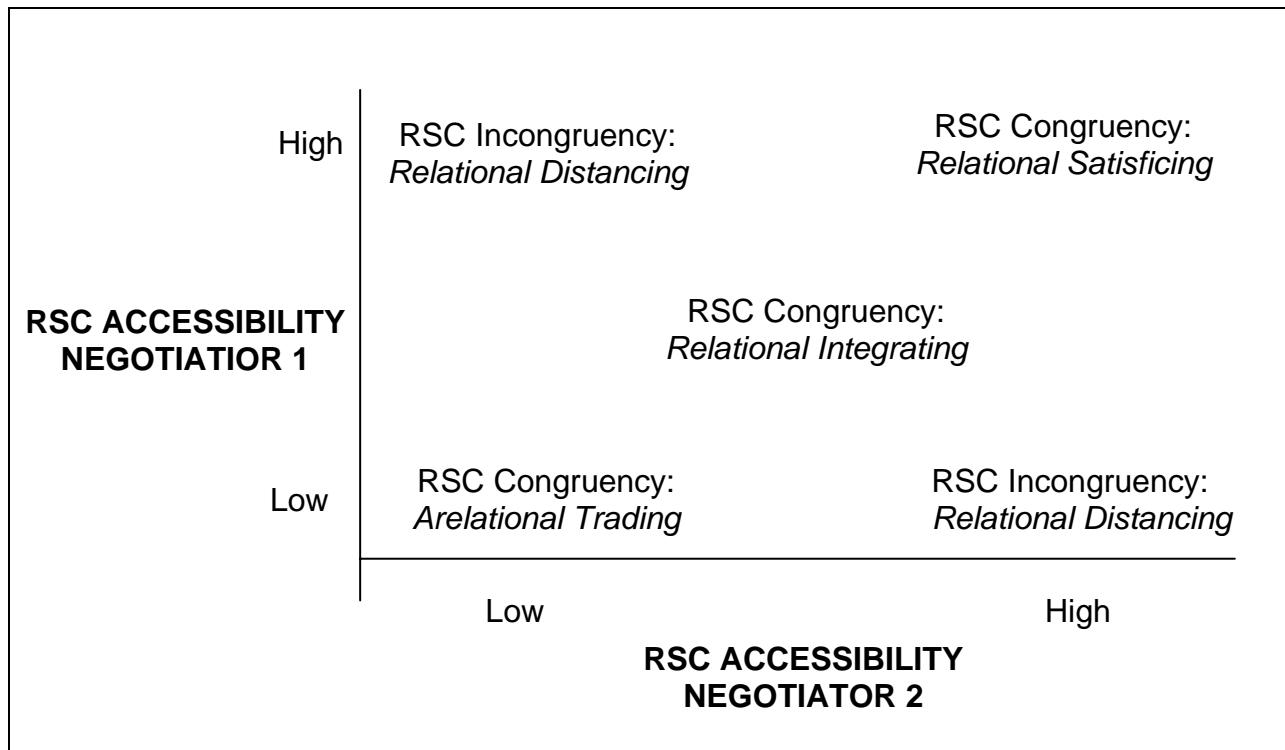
High

RSC Incongruency:
*Relational Distancing*

RSC Congruency:
*Relational Satisficing*

RSC ACCESSIBILITY NEGOTIATIOR 1

RSC Congruency:
*Relational Integrating*

Low

RSC Congruency:
*Arelational Trading*

RSC Incongruency:
*Relational Distancing*

Low

High

RSC ACCESSIBILITY NEGOTIATOR 2